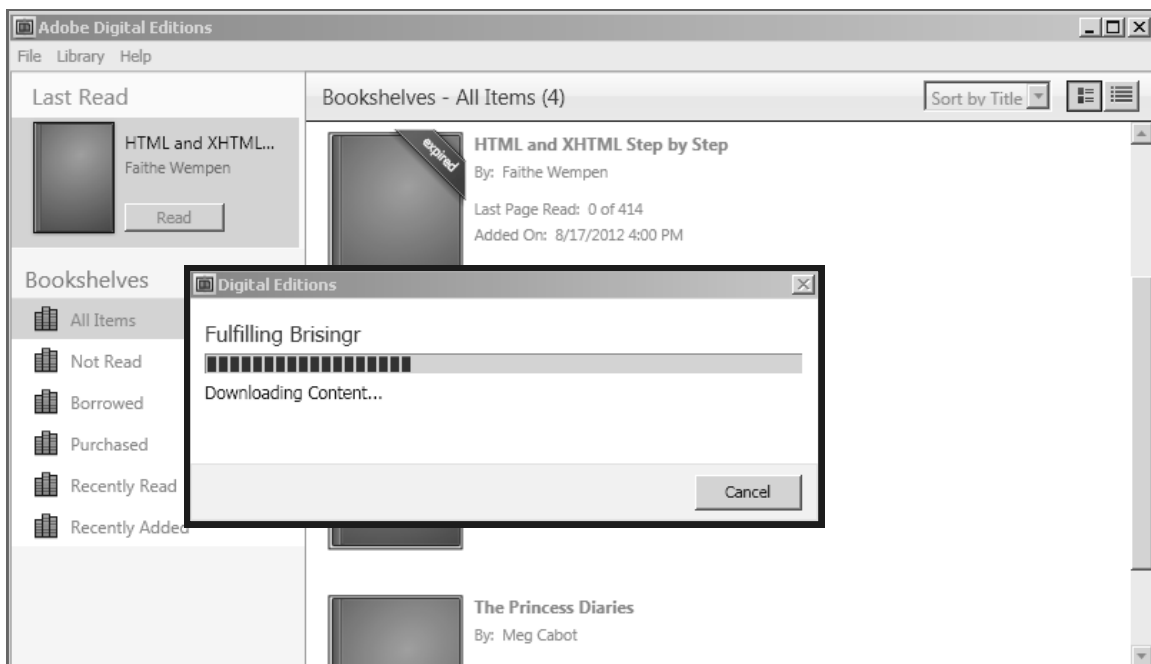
Adobe Digital Editions

File Library Help

Last Read

HTML and XHTML...
Faithe Wempen

Read

Bookshelves

All Items

Not Read

Borrowed

Purchased

Recently Read

Recently Added

Bookshelves - All Items (4)

Sort by Title

expired

HTML and XHTML Step by Step

By: Faithe Wempen

Last Page Read: 0 of 414

Added On: 8/17/2012 4:00 PM

Digital Editions

Fulfilling Brisingr

Downloading Content...

Cancel

The Princess Diaries

By: Meg Cabot